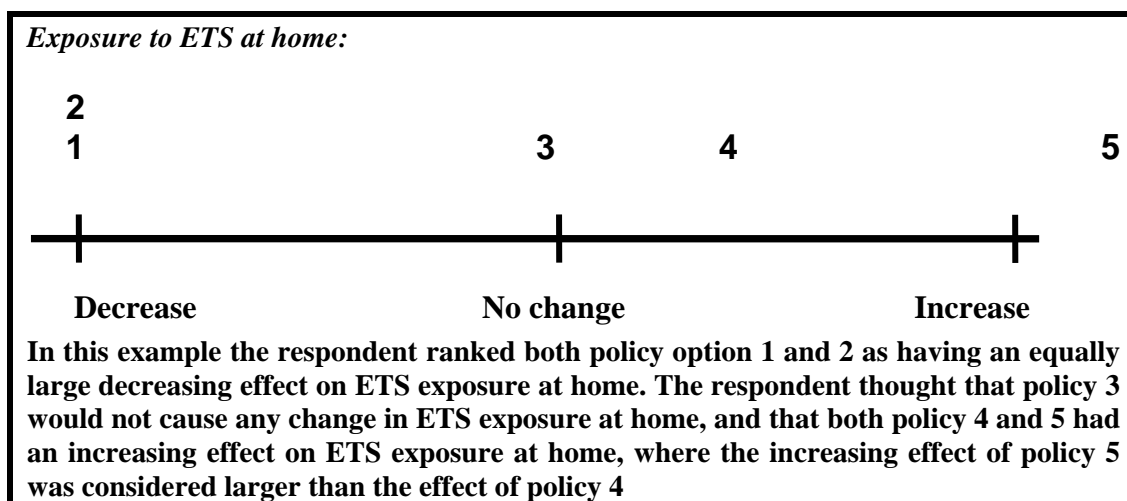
*Exposure to ETS at home:*

2
1

3

4

5

Decrease

No change

Increase

In this example the respondent ranked both policy option 1 and 2 as having an equally large decreasing effect on ETS exposure at home. The respondent thought that policy 3 would not cause any change in ETS exposure at home, and that both policy 4 and 5 had an increasing effect on ETS exposure at home, where the increasing effect of policy 5 was considered larger than the effect of policy 4